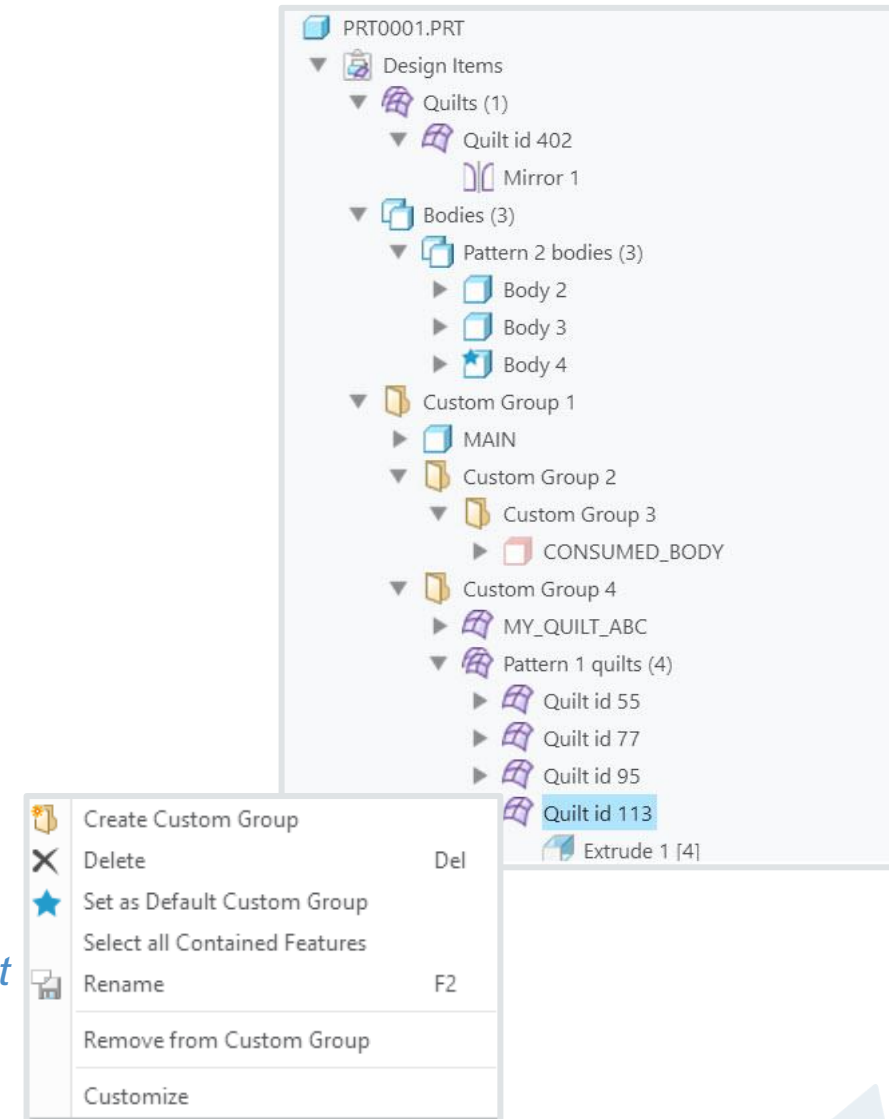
PRT0001.PRT
Design Items
Quilts (1)
Quilt id 402
Mirror 1
Bodies (3)
Pattern 2 bodies (3)
Body 2
Body 3
Body 4
Custom Group 1
MAIN
Custom Group 2
Custom Group 3
CONSUMED_BODY
Custom Group 4
MY_QUILT_ABC
Pattern 1 quilts (4)
Quilt id 55
Quilt id 77
Quilt id 95
Quilt id 113
Extrude 1 [4]

Create Custom Group
Delete Del
Set as Default Custom Group
Select all Contained Features
Rename F2
Remove from Custom Group
Customize

t